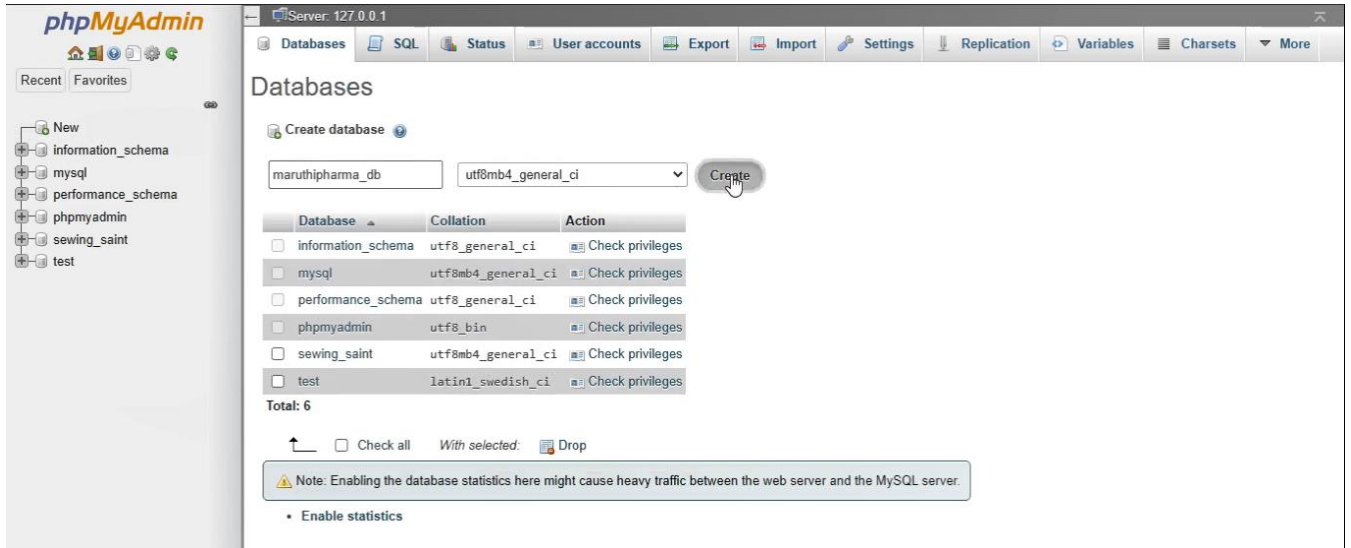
phpMyAdmin

Recent Favorites

New
information_schema
mysql
performance_schema
phpmyadmin
sewing_saint
test

Server: 127.0.0.1

Databases SQL Status User accounts Export Import Settings Replication Variables Charsets More

Databases

Create database

maruthipharma_db utf8mb4_general_ci Create

| Database | Collation | Action |
|---|---|---|
| information_schema | utf8_general_ci | Check privileges |
| mysql | utf8mb4_general_ci | Check privileges |
| performance_schema | utf8_general_ci | Check privileges |
| phpmyadmin | utf8_bin | Check privileges |
| sewing_saint | utf8mb4_general_ci | Check privileges |
| test | latin1_swedish_ci | Check privileges |

Total: 6

Check all With selected: Drop

Note: Enabling the database statistics here might cause heavy traffic between the web server and the MySQL server.

• Enable statistics